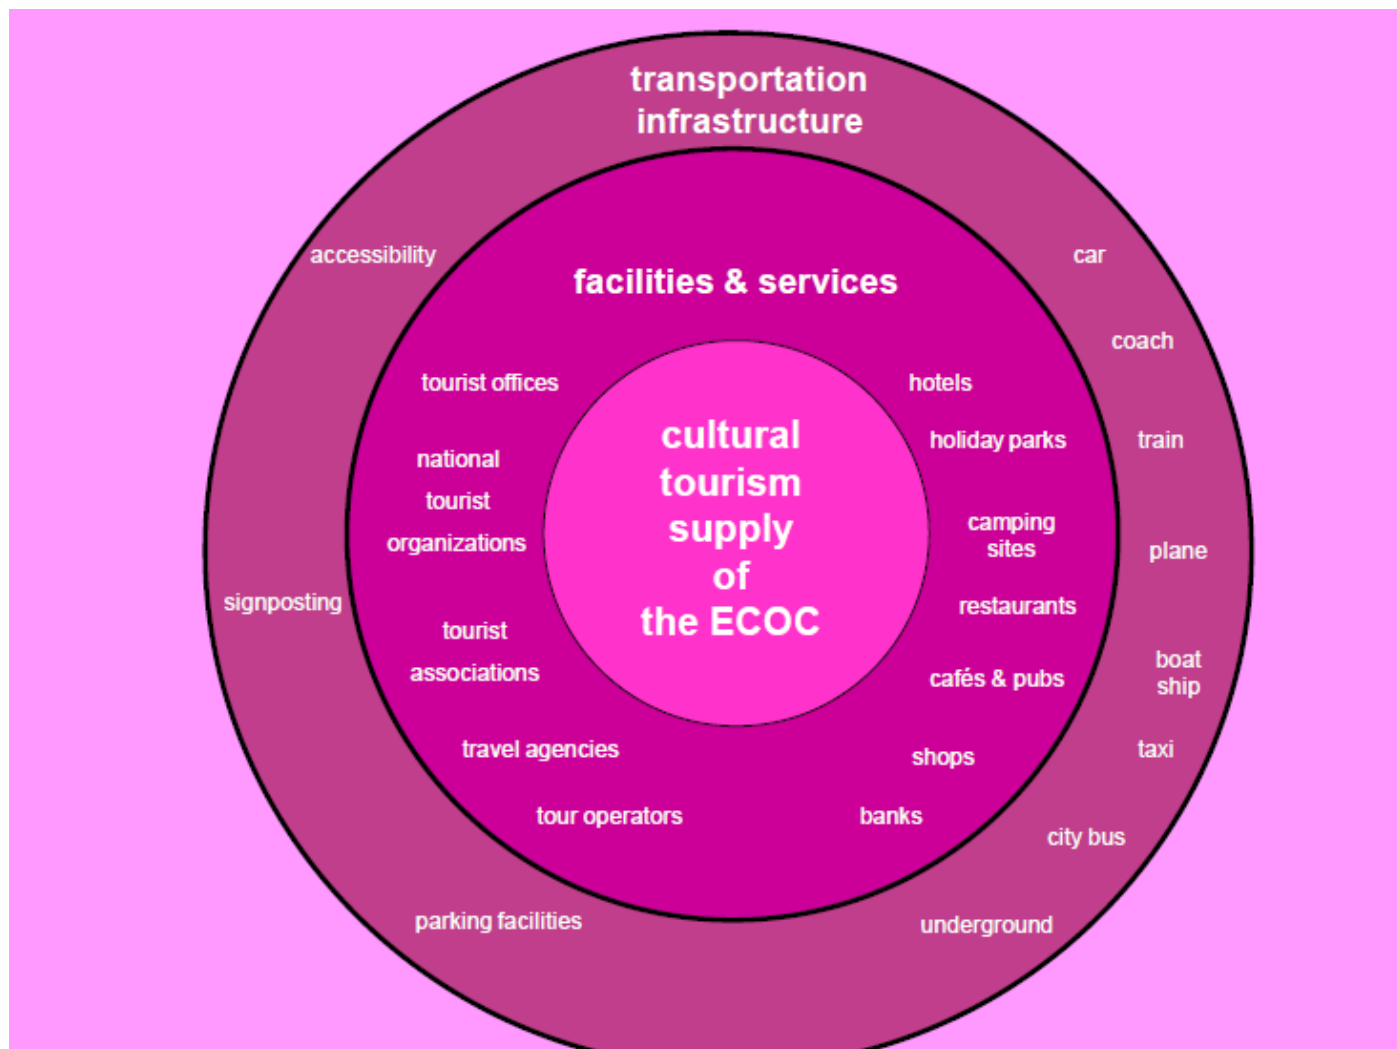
transportation infrastructure

accessibility

car

facilities & services

coach

tourist offices

hotels

cultural tourism supply of the ECOC

holiday parks

train

national tourist organizations

camping sites

plane

signposting

restaurants

tourist associations

boat ship

cafés & pubs

travel agencies

taxi

shops

tour operators

banks

city bus

parking facilities

underground